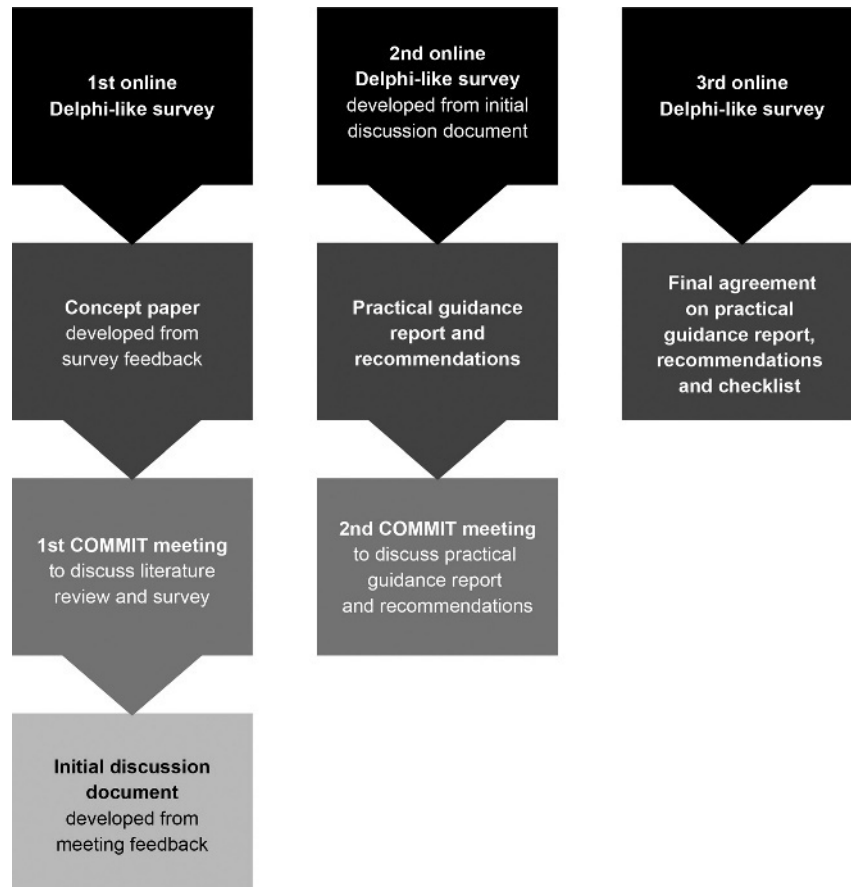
1st online Delphi-like survey

Concept paper developed from survey feedback

1st COMMIT meeting to discuss literature review and survey

Initial discussion document developed from meeting feedback

2nd online Delphi-like survey developed from initial discussion document

Practical guidance report and recommendations

2nd COMMIT meeting to discuss practical guidance report and recommendations

3rd online Delphi-like survey

Final agreement on practical guidance report, recommendations and checklist